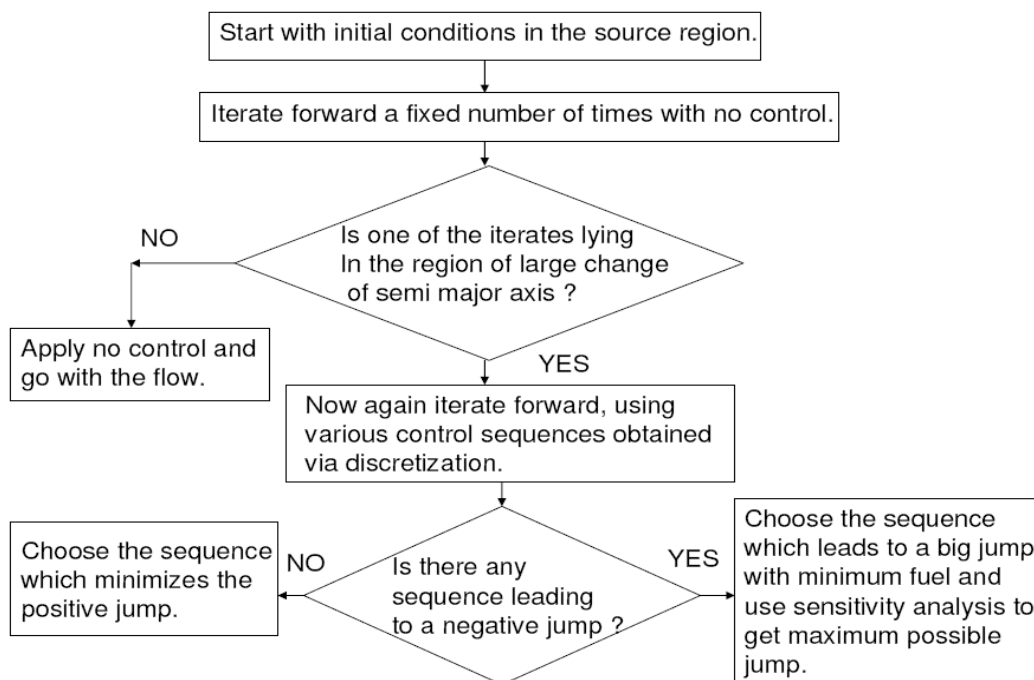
Start with initial conditions in the source region.

Iterate forward a fixed number of times with no control.

NO

Is one of the iterates lying In the region of large change of semi major axis ?

Apply no control and go with the flow.

YES

Now again iterate forward, using various control sequences obtained via discretization.

Choose the sequence which minimizes the positive jump.

NO

Is there any sequence leading to a negative jump ?

YES

Choose the sequence which leads to a big jump with minimum fuel and use sensitivity analysis to get maximum possible jump.